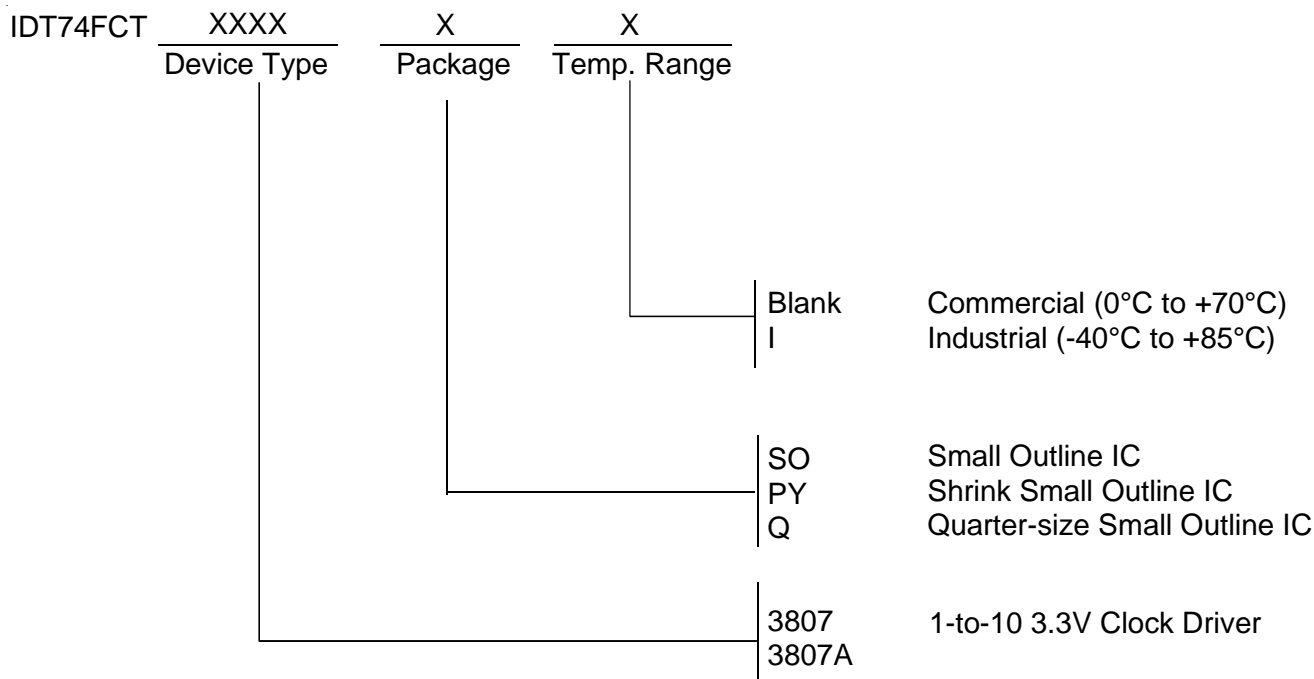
IDT74FCT XXXX X X
Device Type Package Temp. Range

Blank Commercial (0°C to +70°C)
I Industrial (-40°C to +85°C)

SO Small Outline IC
PY Shrink Small Outline IC
Q Quarter-size Small Outline IC

3807
3807A 1-to-10 3.3V Clock Driver